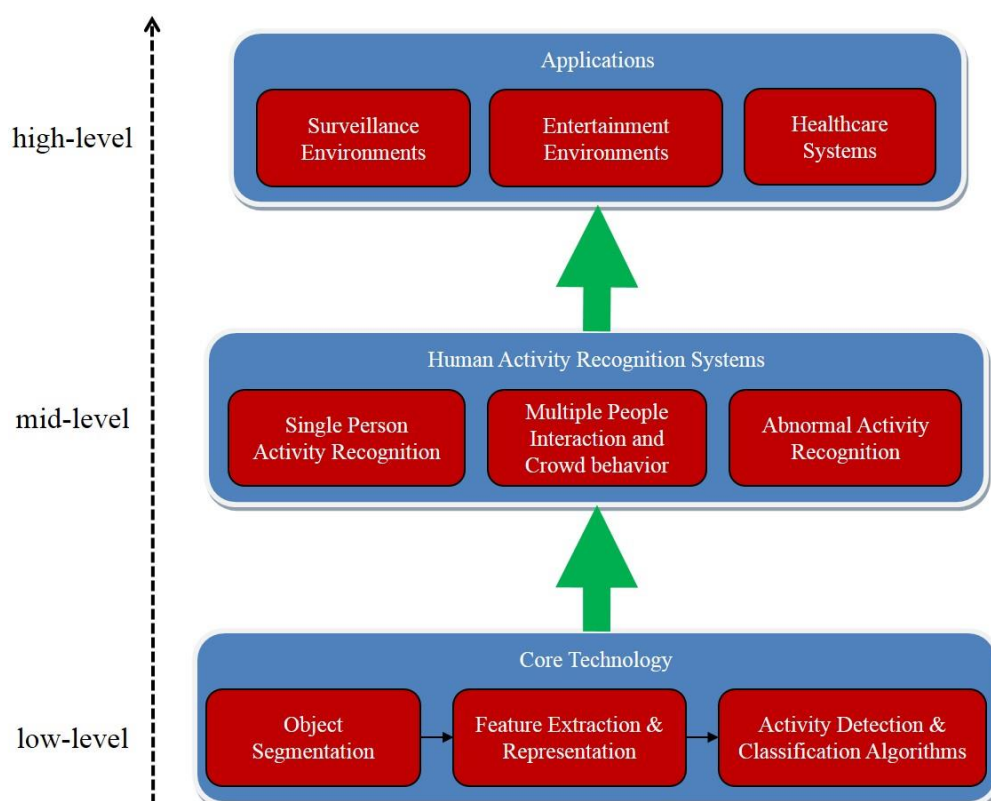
high-level

Applications

Surveillance Environments

Entertainment Environments

Healthcare Systems

mid-level

Human Activity Recognition Systems

Single Person Activity Recognition

Multiple People Interaction and Crowd behavior

Abnormal Activity Recognition

low-level

Core Technology

Object Segmentation

Feature Extraction & Representation

Activity Detection & Classification Algorithms